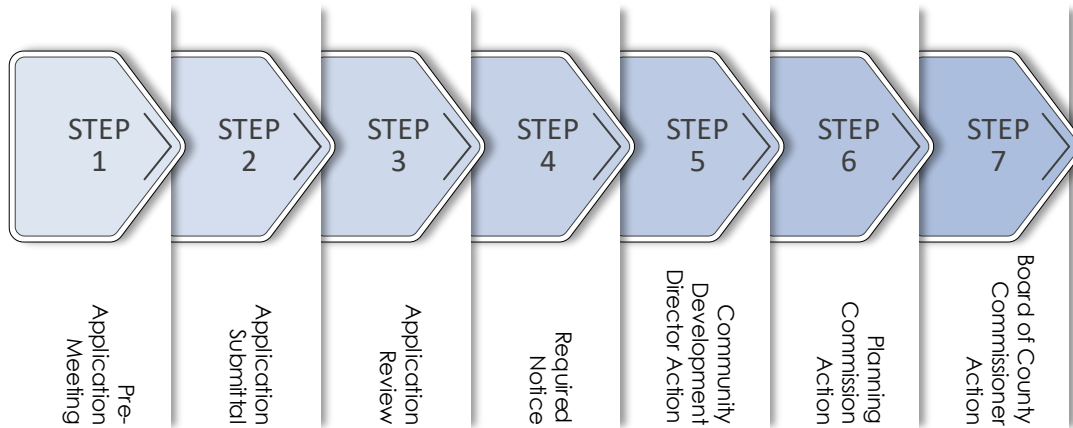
STEP 1

STEP 2

STEP 3

STEP 4

STEP 5

STEP 6

STEP 7

Pre-Application Meeting

Application Submittal

Application Review

Required Notice

Community Development Director Action

Planning Commission Action

Board of County Commissioner Action